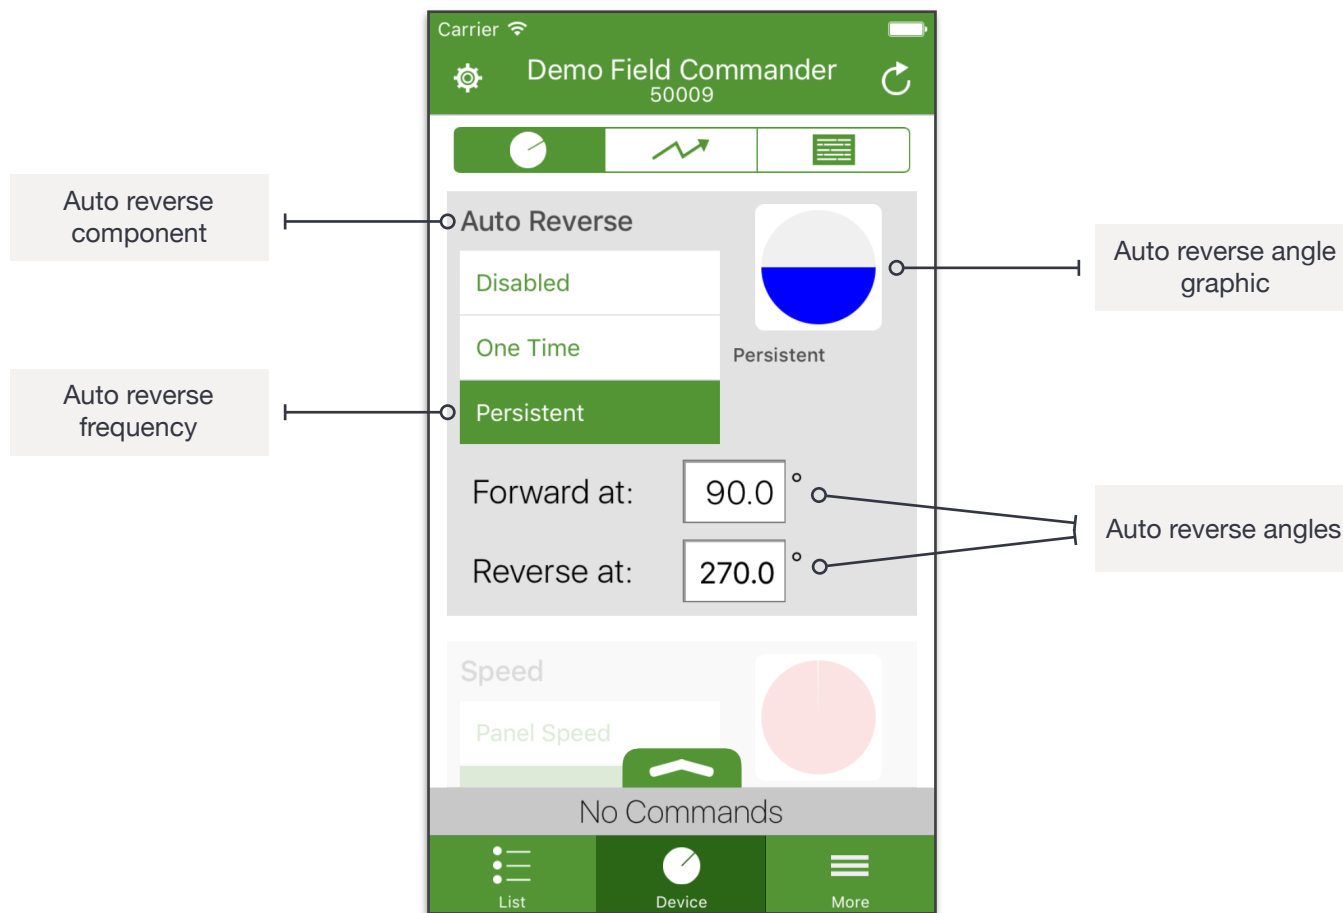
Carrier

Demo Field Commander
50009

Auto reverse component

Auto Reverse

Disabled

One Time

Persistent

Persistent

Auto reverse angle graphic

Auto reverse frequency

Forward at: 90.0 °

Reverse at: 270.0 °

Auto reverse angles

Speed

Panel Speed

No Commands

List

Device

More